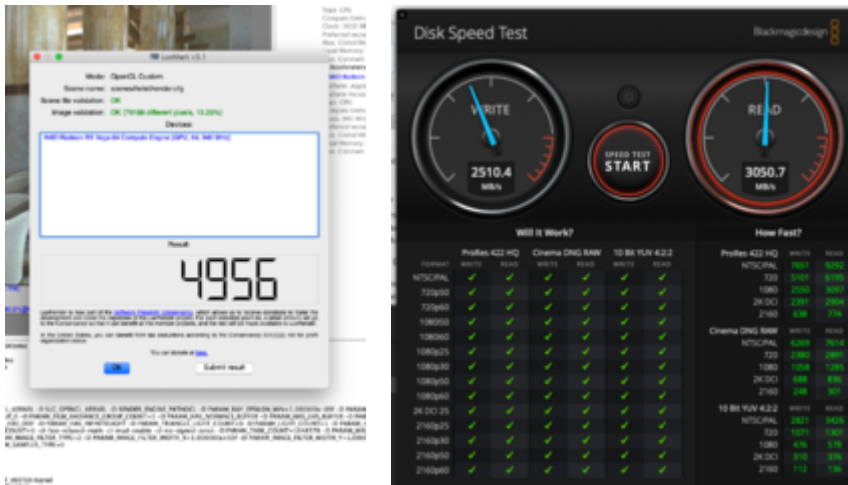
LuxMark v3.1

Mode: OpenCL Custom
Scene name: scenes/hotel/render.cfg
Scene file validation: OK
Image validation: OK ([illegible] different pixels, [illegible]%)
Device:
AMD Radeon RX Vega 64 Compute Engine (GPU, 64, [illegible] MHz)

Result:
4956

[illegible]

You can donate at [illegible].

Ok
Submit result

Disk Speed Test
Blackmagicdesign

WRITE
2510.4
MB/s

SPEED TEST
START

READ
3050.7
MB/s

Will It Work?

| FORMAT | Profiles 422 HQ WRITE | Profiles 422 HQ READ | Cinema DNG RAW WRITE | Cinema DNG RAW READ | 10 Bit YUV 4:2:2 WRITE | 10 Bit YUV 4:2:2 READ |
|---|---|---|---|---|---|---|
| NTSC/PAL | ✓ | ✓ | ✓ | ✓ | ✓ | ✓ |
| 720p50 | ✓ | ✓ | ✓ | ✓ | ✓ | ✓ |
| 720p60 | ✓ | ✓ | ✓ | ✓ | ✓ | ✓ |
| 1080i50 | ✓ | ✓ | ✓ | ✓ | ✓ | ✓ |
| 1080i60 | ✓ | ✓ | ✓ | ✓ | ✓ | ✓ |
| 1080p25 | ✓ | ✓ | ✓ | ✓ | ✓ | ✓ |
| 1080p30 | ✓ | ✓ | ✓ | ✓ | ✓ | ✓ |
| 1080p50 | ✓ | ✓ | ✓ | ✓ | ✓ | ✓ |
| 1080p60 | ✓ | ✓ | ✓ | ✓ | ✓ | ✓ |
| 2K DCI 25 | ✓ | ✓ | ✓ | ✓ | ✓ | ✓ |
| 2160p25 | ✓ | ✓ | ✓ | ✓ | ✓ | ✓ |
| 2160p30 | ✓ | ✓ | ✓ | ✓ | ✓ | ✓ |
| 2160p50 | ✓ | ✓ | ✓ | ✓ | ✓ | ✓ |
| 2160p60 | ✓ | ✓ | ✓ | ✓ | ✓ | ✓ |

How Fast?

| Profiles 422 HQ | WRITE | READ |
|---|---|---|
| NTSC/PAL | 7651 | 9292 |
| 720 | 5101 | 6195 |
| 1080 | 2550 | 3097 |
| 2K DCI | 2391 | 2904 |
| 2160 | 638 | 774 |

| Cinema DNG RAW | WRITE | READ |
|---|---|---|
| NTSC/PAL | 6269 | 7614 |
| 720 | 2380 | 2891 |
| 1080 | 1058 | 1285 |
| 2K DCI | 688 | 836 |
| 2160 | 248 | 301 |

| 10 Bit YUV 4:2:2 | WRITE | READ |
|---|---|---|
| NTSC/PAL | 2821 | 3426 |
| 720 | 1071 | 1301 |
| 1080 | 476 | 578 |
| 2K DCI | 310 | 376 |
| 2160 | 112 | 136 |